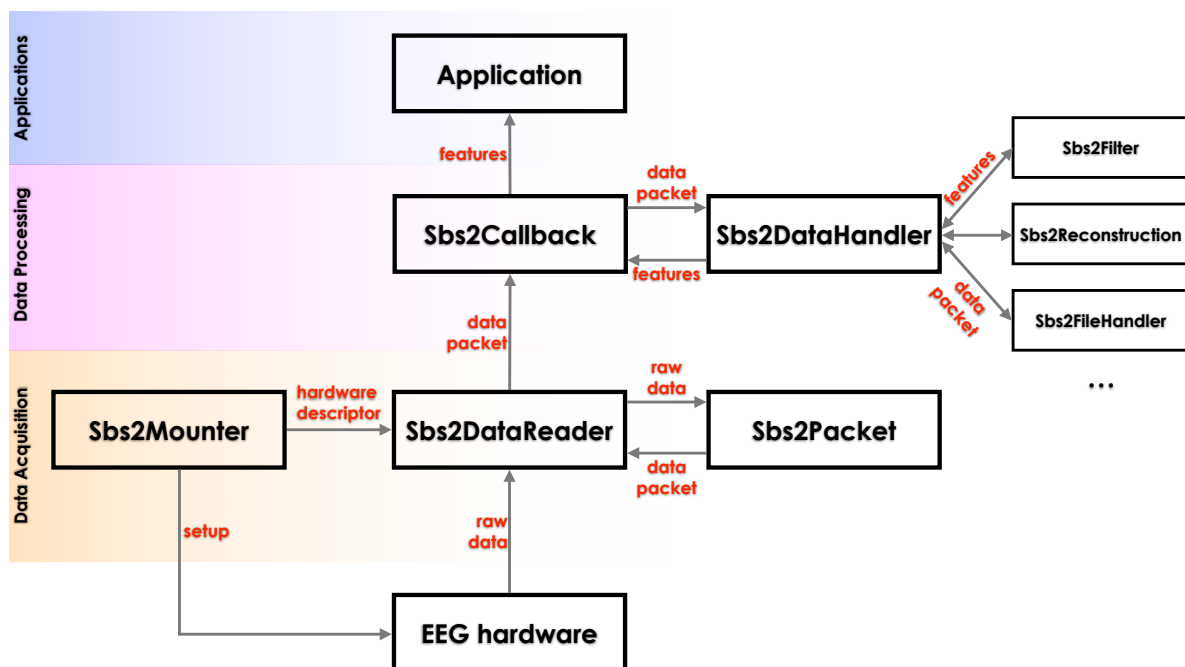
Applications

Application

features

Data Processing

Sbs2Callback

data packet

features

Sbs2DataHandler

features

Sbs2Filter

Sbs2Reconstruction

data packet

Sbs2FileHandler

...

data packet

Data Acquisition

Sbs2Mounter

hardware descriptor

Sbs2DataReader

raw data

data packet

Sbs2Packet

setup

raw data

EEG hardware